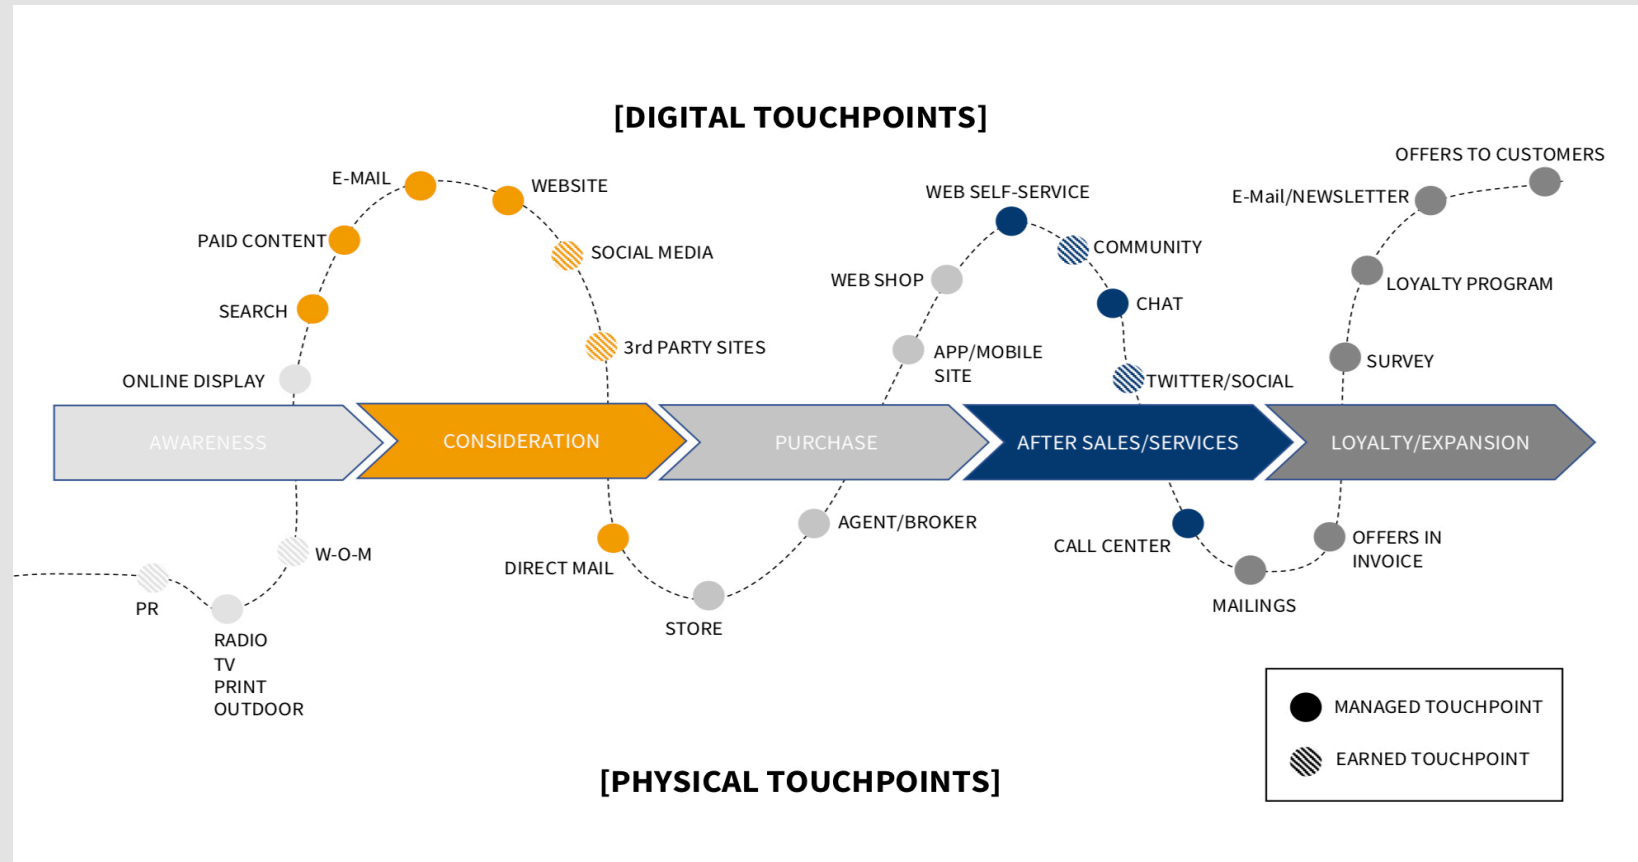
[DIGITAL TOUCHPOINTS]

E-MAIL
WEBSITE
PAID CONTENT
SOCIAL MEDIA
SEARCH
3rd PARTY SITES
ONLINE DISPLAY

WEB SELF-SERVICE
COMMUNITY
WEB SHOP
CHAT
APP/MOBILE SITE
TWITTER/SOCIAL

OFFERS TO CUSTOMERS
E-Mail/NEWSLETTER
LOYALTY PROGRAM
SURVEY

AWARENESS
CONSIDERATION
PURCHASE
AFTER SALES/SERVICES
LOYALTY/EXPANSION

W-O-M
PR
RADIO
TV
PRINT
OUTDOOR

DIRECT MAIL
STORE
AGENT/BROKER

CALL CENTER
MAILINGS
OFFERS IN INVOICE

MANAGED TOUCHPOINT
EARNED TOUCHPOINT

[PHYSICAL TOUCHPOINTS]